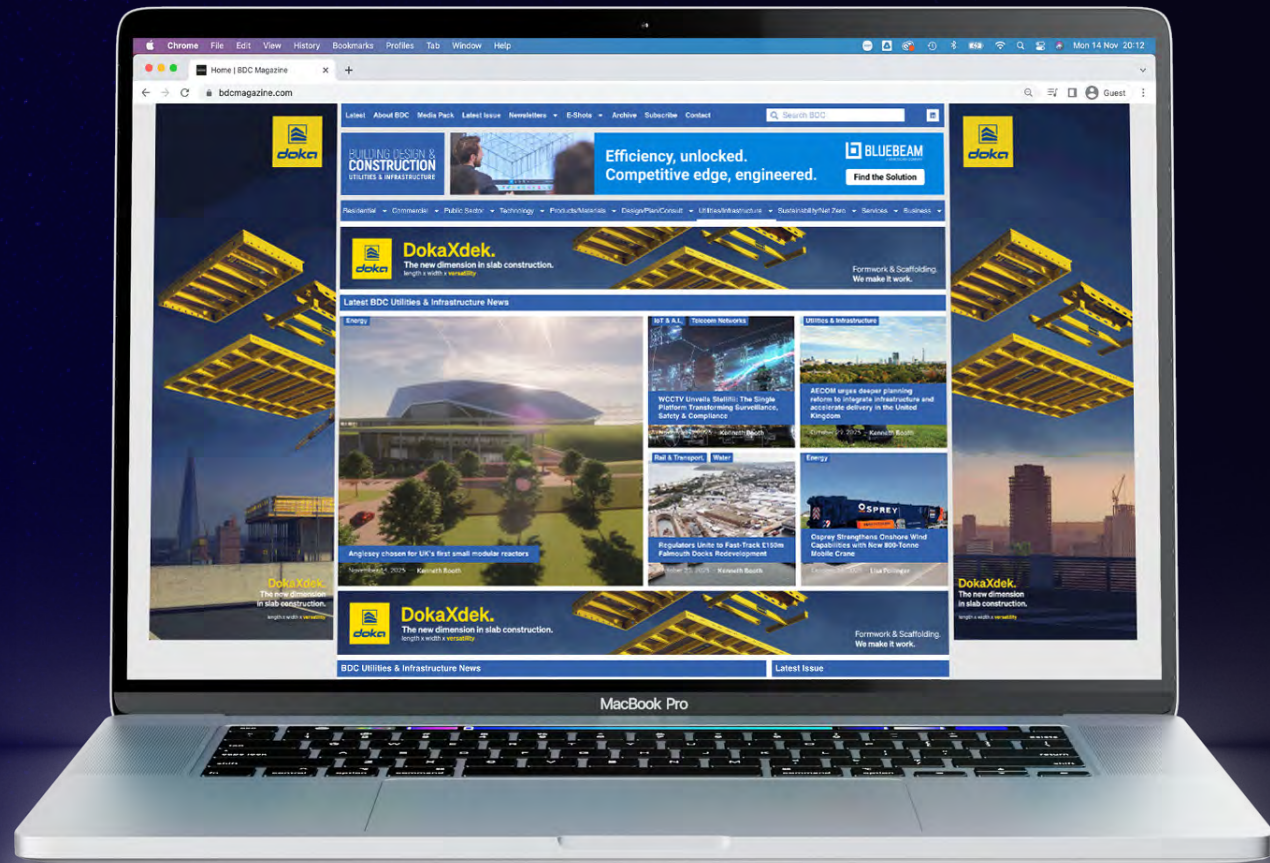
Chrome File Edit View History Bookmarks Profiles Tab Window Help

Mon 14 Nov 20:12

Home | BDC Magazine

bdcmagazine.com

Guest

doka

Latest About BDC Media Pack Latest Issue Newsletters E-Shots Archive Subscribe Contact

Search BDC

BUILDING DESIGN & CONSTRUCTION UTILITIES & INFRASTRUCTURE

Efficiency, unlocked. Competitive edge, engineered.

BLUEBEAM

Find the Solution

Residential Commercial Public Sector Technology Products/Materials Design/Plan/Consult Utilities/Infrastructure Sustainability/Net Zero Services Business

doka

DokaXdek.
The new dimension in slab construction.
length x width x versatility

Formwork & Scaffolding.
We make it work.

Latest BDC Utilities & Infrastructure News

Energy

Anglesey chosen for UK's first small modular reactors

November 6, 2025 Kenneth Booth

IoT & A.I. Telecom Networks

WCCTV Unveils Stellfli: The Single Platform Transforming Surveillance, Safety & Compliance

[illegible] Kenneth Booth

Utilities & Infrastructure

AECOM urges deeper planning reform to integrate infrastructure and accelerate delivery in the United Kingdom

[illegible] Kenneth Booth

Rail & Transport Water

Regulators Unite to Fast-Track £150m Falmouth Docks Redevelopment

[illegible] Kenneth Booth

Energy

Osprey Strengthens Onshore Wind Capabilities with New 800-Tonne Mobile Crane

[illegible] Lisa Pollinger

doka

DokaXdek.
The new dimension in slab construction.
length x width x versatility

Formwork & Scaffolding.
We make it work.

BDC Utilities & Infrastructure News

Latest Issue

doka

DokaXdek.
The new dimension in slab construction.
length x width x versatility

doka

DokaXdek.
The new dimension in slab construction.
length x width x versatility

MacBook Pro